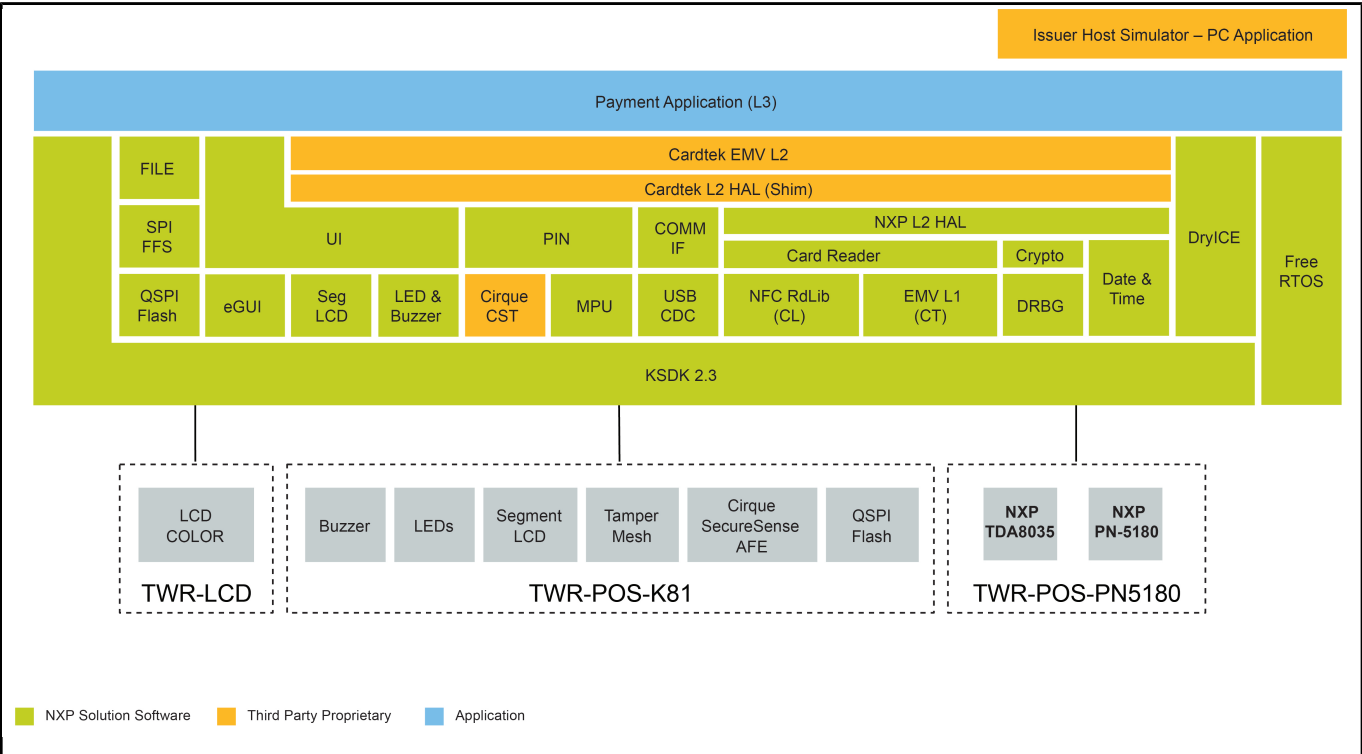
Issuer Host Simulator – PC Application

Payment Application (L3)

FILE

Cardtek EMV L2

Cardtek L2 HAL (Shim)

DryICE

Free RTOS

SPI FFS

UI

PIN

COMM IF

NXP L2 HAL

Card Reader

Crypto

Date & Time

QSPI Flash

eGUI

Seg LCD

LED & Buzzer

Cirque CST

MPU

USB CDC

NFC RdLib (CL)

EMV L1 (CT)

DRBG

KSDK 2.3

LCD COLOR

TWR-LCD

Buzzer

LEDs

Segment LCD

Tamper Mesh

Cirque SecureSense AFE

QSPI Flash

TWR-POS-K81

NXP TDA8035

NXP PN-5180

TWR-POS-PN5180

NXP Solution Software

Third Party Proprietary

Application